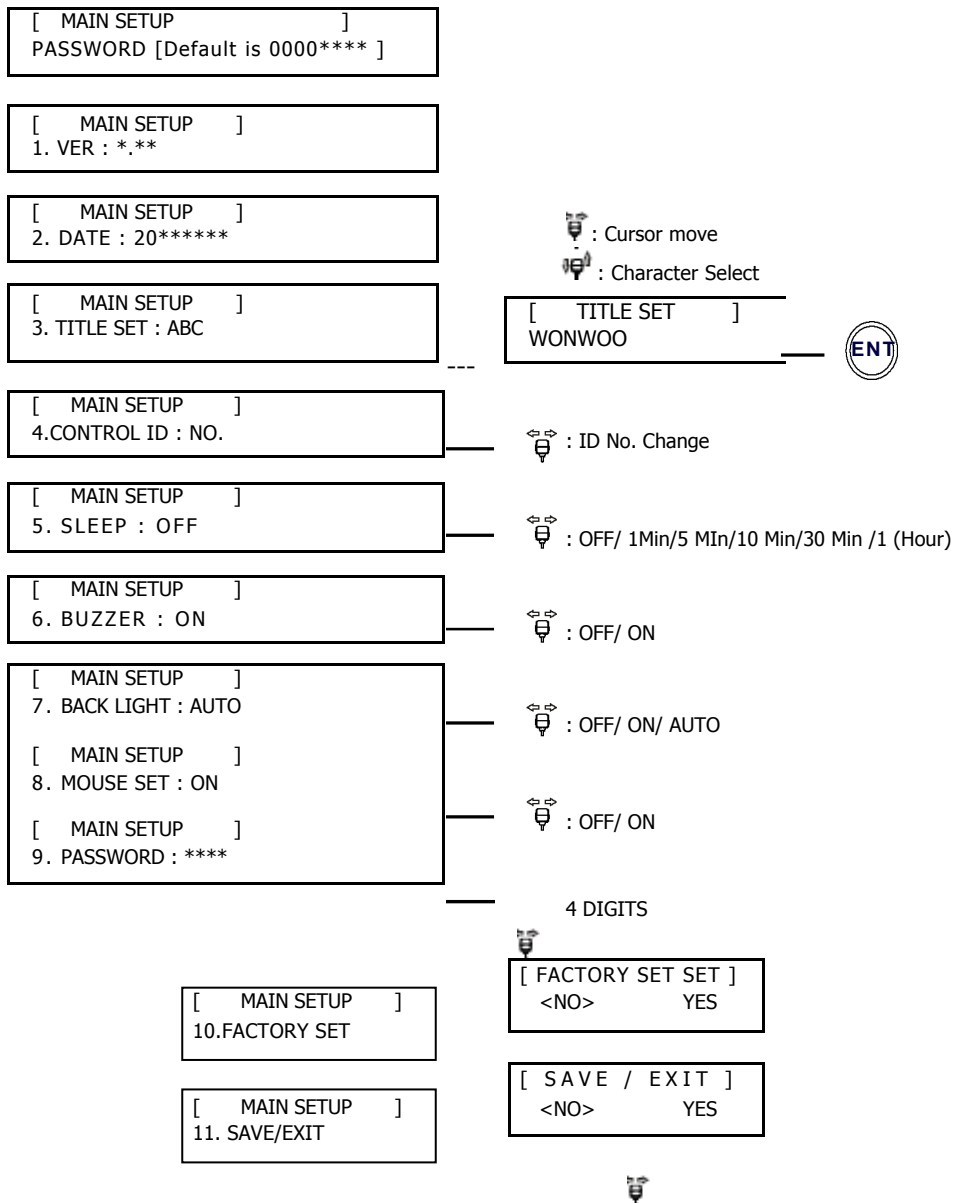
[ MAIN SETUP ]
PASSWORD [Default is 0000**** ]

[ MAIN SETUP ]
1. VER : *.**

[ MAIN SETUP ]
2. DATE : 20******

: Cursor move

: Character Select

[ MAIN SETUP ]
3. TITLE SET : ABC

[ TITLE SET ]
WONWOO

ENT

---

[ MAIN SETUP ]
4.CONTROL ID : NO.

: ID No. Change

[ MAIN SETUP ]
5. SLEEP : OFF

: OFF/ 1Min/5 MIn/10 Min/30 Min /1 (Hour)

[ MAIN SETUP ]
6. BUZZER : ON

: OFF/ ON

[ MAIN SETUP ]
7. BACK LIGHT : AUTO

: OFF/ ON/ AUTO

[ MAIN SETUP ]
8. MOUSE SET : ON

: OFF/ ON

[ MAIN SETUP ]
9. PASSWORD : ****

4 DIGITS

[ FACTORY SET SET ]
<NO> YES

[ MAIN SETUP ]
10.FACTORY SET

[ SAVE / EXIT ]
<NO> YES

[ MAIN SETUP ]
11. SAVE/EXIT